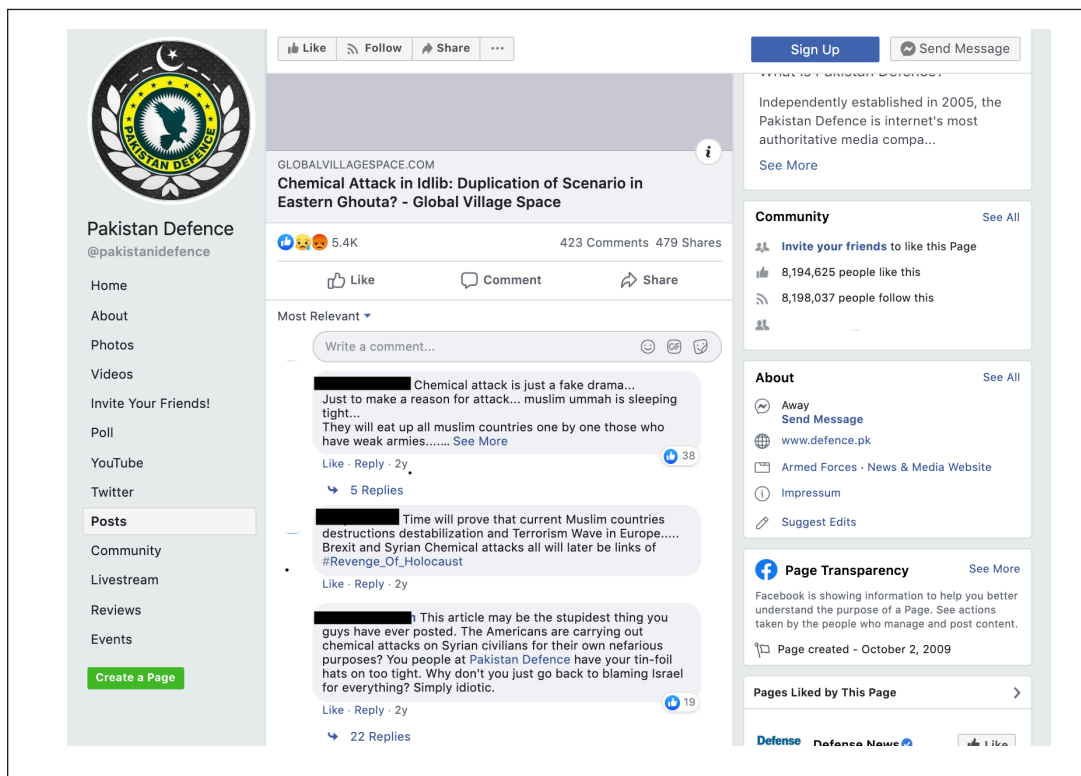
PAKISTAN DEFENCE

Pakistan Defence
@pakistanidefence

Home
About
Photos
Videos
Invite Your Friends!
Poll
YouTube
Twitter
Posts
Community
Livestream
Reviews
Events
Create a Page

Like Follow Share ···

GLOBALVILLAGESPACE.COM
Chemical Attack in Idlib: Duplication of Scenario in Eastern Ghouta? - Global Village Space

5.4K 423 Comments 479 Shares

Like Comment Share

Most Relevant

Write a comment...

Chemical attack is just a fake drama... Just to make a reason for attack... muslim ummah is sleeping tight... They will eat up all muslim countries one by one those who have weak armies....... See More
Like · Reply · 2y 38
5 Replies

Time will prove that current Muslim countries destructions destabilization and Terrorism Wave in Europe..... Brexit and Syrian Chemical attacks all will later be links of #Revenge_Of_Holocaust
Like · Reply · 2y

h This article may be the stupidest thing you guys have ever posted. The Americans are carrying out chemical attacks on Syrian civilians for their own nefarious purposes? You people at Pakistan Defence have your tin-foil hats on too tight. Why don't you just go back to blaming Israel for everything? Simply idiotic.
Like · Reply · 2y 19
22 Replies

Sign Up Send Message

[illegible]
Independently established in 2005, the Pakistan Defence is internet's most authoritative media compa...
See More

Community See All
Invite your friends to like this Page
8,194,625 people like this
8,198,037 people follow this

About See All
Away
Send Message
www.defence.pk
Armed Forces · News & Media Website
Impressum
Suggest Edits

Page Transparency See More
Facebook is showing information to help you better understand the purpose of a Page. See actions taken by the people who manage and post content.
Page created - October 2, 2009

Pages Liked by This Page

Defense Defense News Like